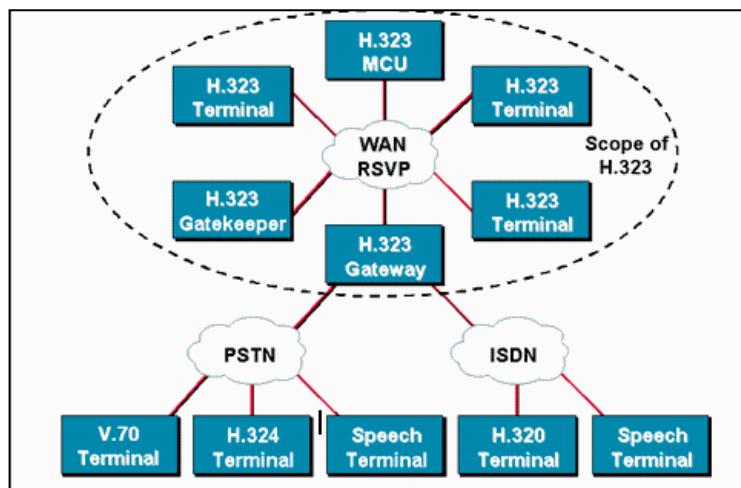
H.323 MCU

H.323 Terminal

H.323 Terminal

WAN RSVP

Scope of H.323

H.323 Gatekeeper

H.323 Terminal

H.323 Gateway

PSTN

ISDN

V.70 Terminal

H.324 Terminal

Speech Terminal

H.320 Terminal

Speech Terminal